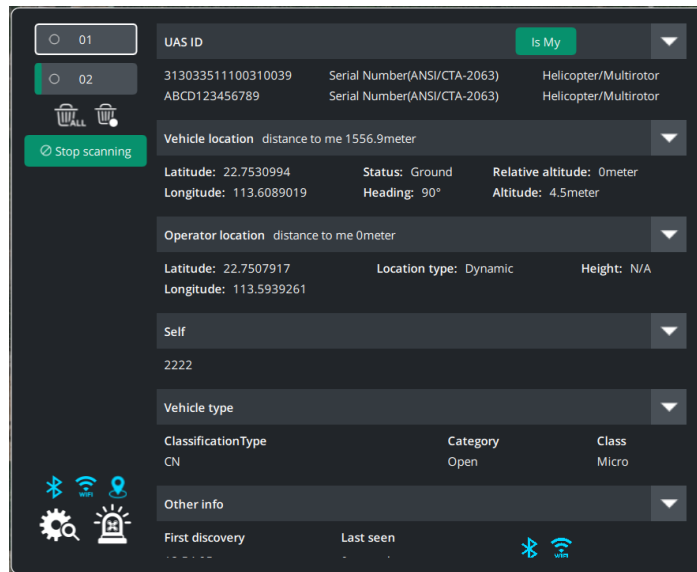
01

02

ALL

Stop scanning

WiFi

UAS ID

Is My

313033511100310039 Serial Number(ANSI/CTA-2063) Helicopter/Multirotor
ABCD123456789 Serial Number(ANSI/CTA-2063) Helicopter/Multirotor

Vehicle location distance to me 1556.9meter

Latitude: 22.7530994
Longitude: 113.6089019
Status: Ground
Heading: 90°
Relative altitude: 0meter
Altitude: 4.5meter

Operator location distance to me 0meter

Latitude: 22.7507917
Longitude: 113.5939261
Location type: Dynamic
Height: N/A

Self

2222

Vehicle type

| ClassificationType | Category | Class |
|---|---|---|
| CN | Open | Micro |

Other info

First discovery
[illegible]
Last seen
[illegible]

WiFi